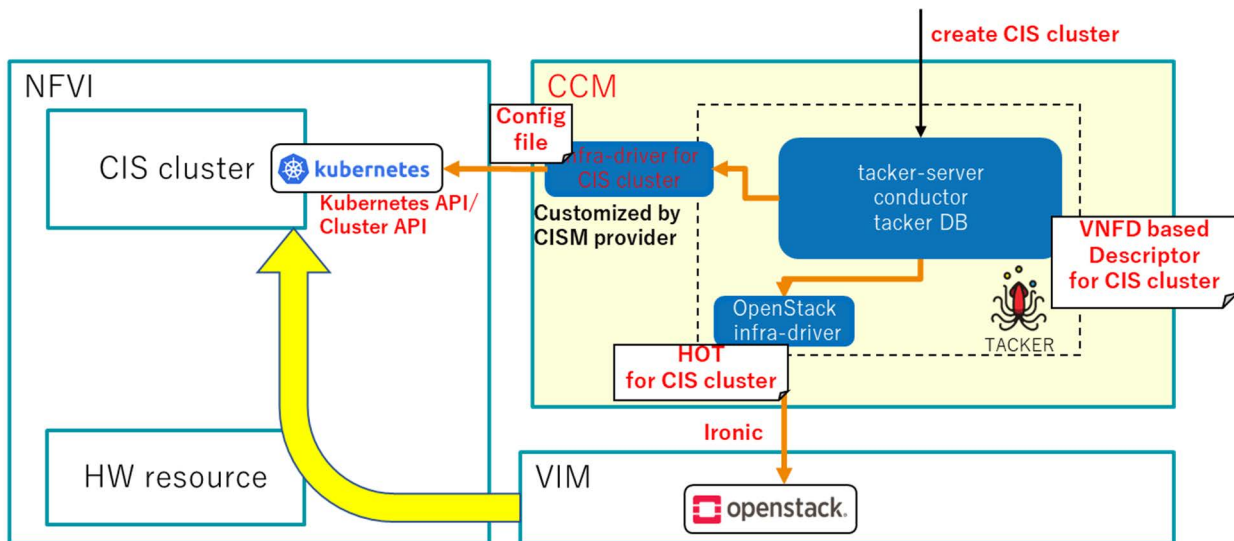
create CIS cluster

NFVI

CIS cluster

kubernetes

Kubernetes API/ Cluster API

HW resource

CCM

Config file

infra-driver for CIS cluster

Customized by CISM provider

tacker-server conductor tacker DB

VNFD based Descriptor for CIS cluster

OpenStack infra-driver

TACKER

HOT for CIS cluster

Ironic

VIM

openstack.